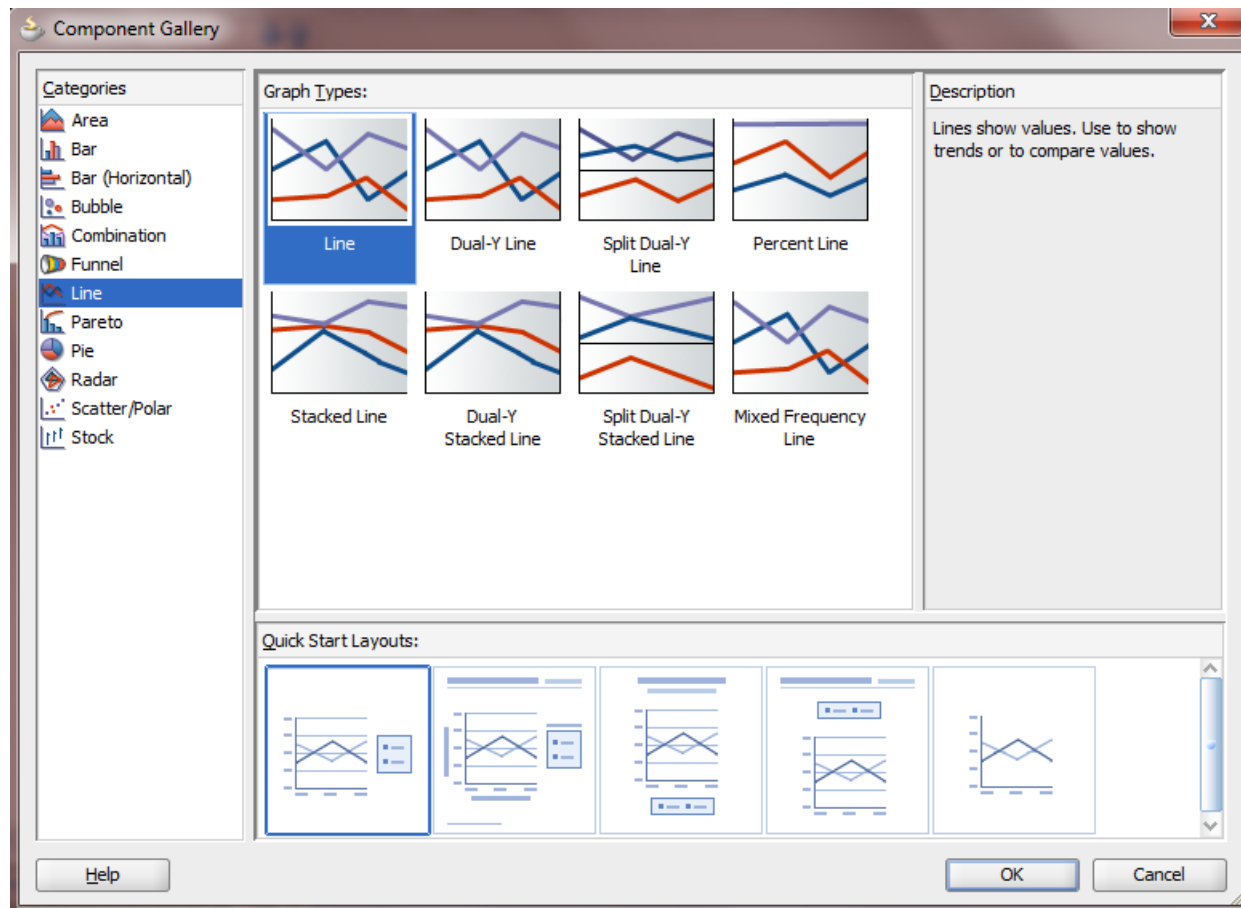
Component Gallery

Categories
Area
Bar
Bar (Horizontal)
Bubble
Combination
Funnel
Line
Pareto
Pie
Radar
Scatter/Polar
Stock

Graph Types:
Line
Dual-Y Line
Split Dual-Y Line
Percent Line
Stacked Line
Dual-Y Stacked Line
Split Dual-Y Stacked Line
Mixed Frequency Line

Description
Lines show values. Use to show trends or to compare values.

Quick Start Layouts:

Help
OK
Cancel